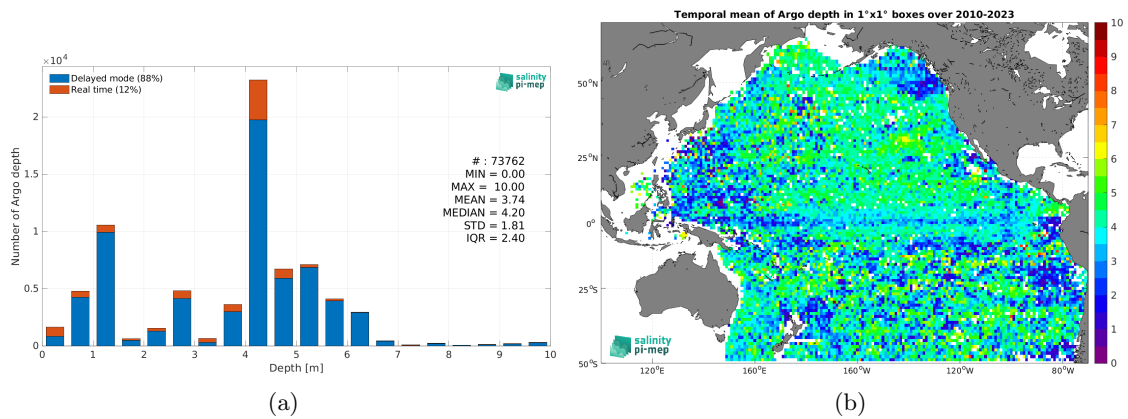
$\times 10^4$

Delayed mode (88%)
Real time (12%)

salinity pi-mep

# : 73762
MIN = 0.00
MAX = 10.00
MEAN = 3.74
MEDIAN = 4.20
STD = 1.81
IQR = 2.40

Number of Argo depth

0
0.5
1
1.5
2

0 1 2 3 4 5 6 7 8 9 10

Depth [m]

(a)

Temporal mean of Argo depth in 1°x1° boxes over 2010-2023

50°N
25°N
0°
25°S
50°S

120°E 160°E 160°W 120°W 80°W

salinity pi-mep

10
9
8
7
6
5
4
3
2
1
0

(b)